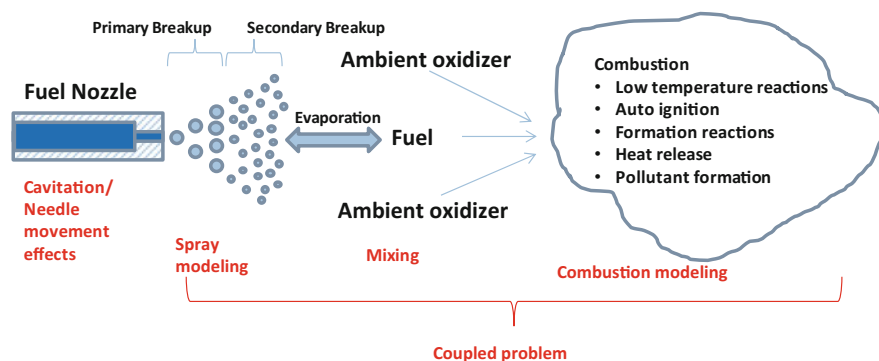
Primary Breakup

Secondary Breakup

Fuel Nozzle

Cavitation/ Needle movement effects

Evaporation

Ambient oxidizer

Fuel

Ambient oxidizer

Combustion
• Low temperature reactions
• Auto ignition
• Formation reactions
• Heat release
• Pollutant formation

Spray modeling

Mixing

Combustion modeling

Coupled problem